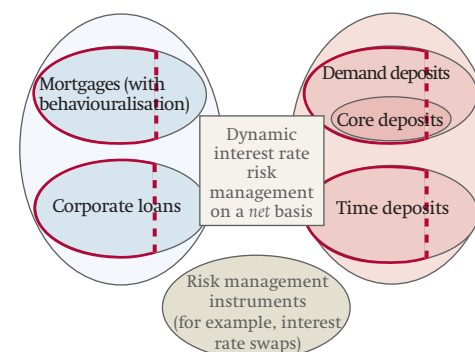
Mortgages (with behaviouralisation)

Corporate loans

Dynamic interest rate risk management on a *net* basis

Demand deposits

Core deposits

Time deposits

Risk management instruments (for example, interest rate swaps)